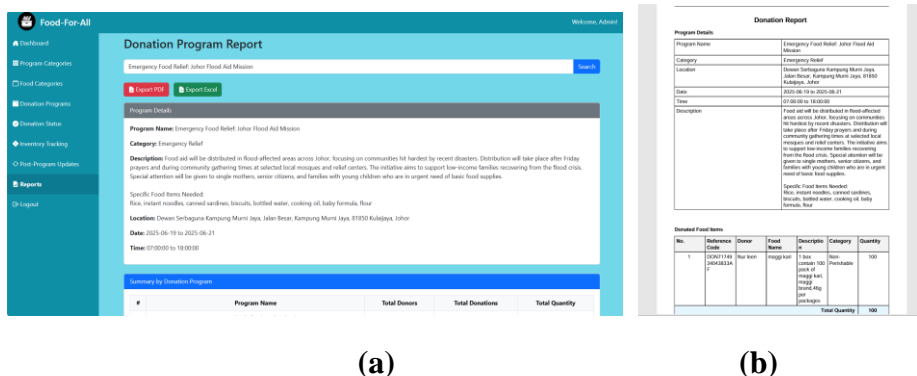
Food-For-All

Welcome, Admin!

Dashboard
Program Categories
Food Categories
Donation Programs
Donation Status
Inventory Tracking
Post-Program Updates
Reports
Logout

Donation Program Report

Emergency Food Relief: Johor Flood Aid Mission

Search

Export PDF
Export Excel

Program Details

Program Name: Emergency Food Relief: Johor Flood Aid Mission

Category: Emergency Relief

Description: Food aid will be distributed in flood-affected areas across Johor, focusing on communities hit hardest by recent disasters. Distribution will take place after Friday prayers and during community gathering times at selected local mosques and relief centers. This initiative aims to support low-income families recovering from the flood crisis. Special attention will be given to single mothers, senior citizens, and families with young children who are in urgent need of basic food supplies.

Specific Food Items Needed:
Rice, instant noodles, canned sardines, biscuits, bottled water, cooking oil, baby formula, flour

Location: Dewan Serbaguna Kampung Murni Jaya, Jalan Besar, Kampung Murni Jaya, 81850 Kulaijaya, Johor

Date: 2025-06-19 to 2025-06-21

Time: 07:00:00 to 18:00:00

Summary by Donation Program

| # | Program Name | Total Donors | Total Donations | Total Quantity |
|---|---|---|---|---|

(a)

Donation Report

Program Details

| Program Name | Emergency Food Relief: Johor Flood Aid Mission |
|---|---|
| Category | Emergency Relief |
| Location | Dewan Serbaguna Kampung Murni Jaya, Jalan Besar, Kampung Murni Jaya, 81850 Kulaijaya, Johor |
| Date | 2025-06-19 to 2025-06-21 |
| Time | 07:00:00 to 18:00:00 |
| Description | Food aid will be distributed in flood-affected areas across Johor, focusing on communities hit hardest by recent disasters. Distribution will take place after Friday prayers and during community gathering times at selected local mosques and relief centers. The initiative aims to support low-income families recovering from the flood crisis. Special attention will be given to single mothers, senior citizens, and families with young children who are in urgent need of basic food supplies. Specific Food Items Needed: Rice, instant noodles, canned sardines, biscuits, bottled water, cooking oil, baby formula, flour |

Donated Food Items

| No. | Reference Code | Donor | Food Name | Description | Category | Quantity |
|---|---|---|---|---|---|---|
| 1 | DON71749340453EA F | Nur lean | maggi kari | 1 box contain 100 pack of maggi kari, maggi brand,45g per packages | Non-Perishable | 100 |
| | | | | | Total Quantity | 100 |

(b)